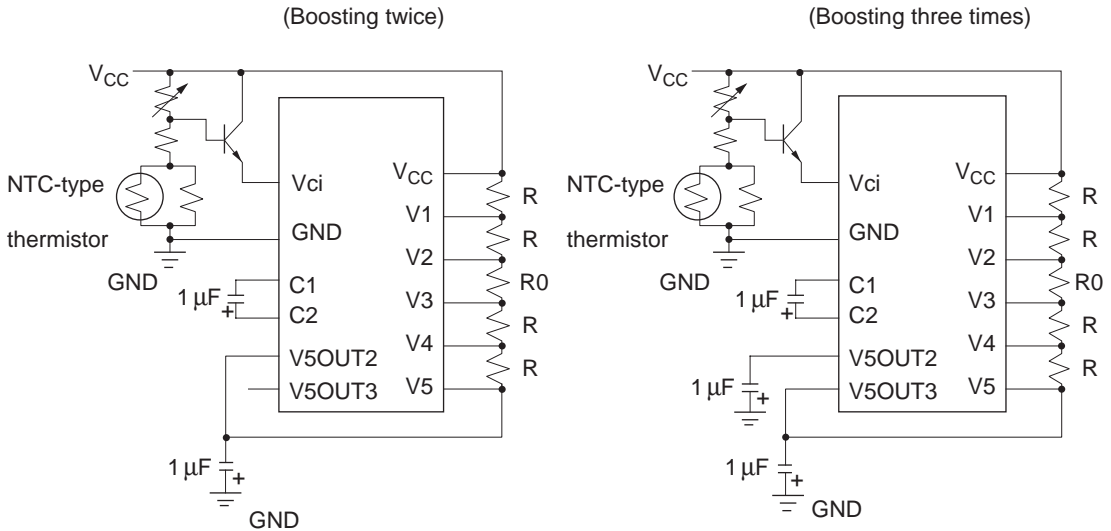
(Boosting twice)

$V_{CC}$

NTC-type thermistor

GND

1 μF

+

Vci

GND

C1

C2

V5OUT2

V5OUT3

$V_{CC}$

V1

V2

V3

V4

V5

R

R

R0

R

R

1 μF

+

GND

(Boosting three times)

$V_{CC}$

NTC-type thermistor

GND

1 μF

+

Vci

GND

C1

C2

V5OUT2

V5OUT3

$V_{CC}$

V1

V2

V3

V4

V5

R

R

R0

R

R

1 μF

+

1 μF

+

GND